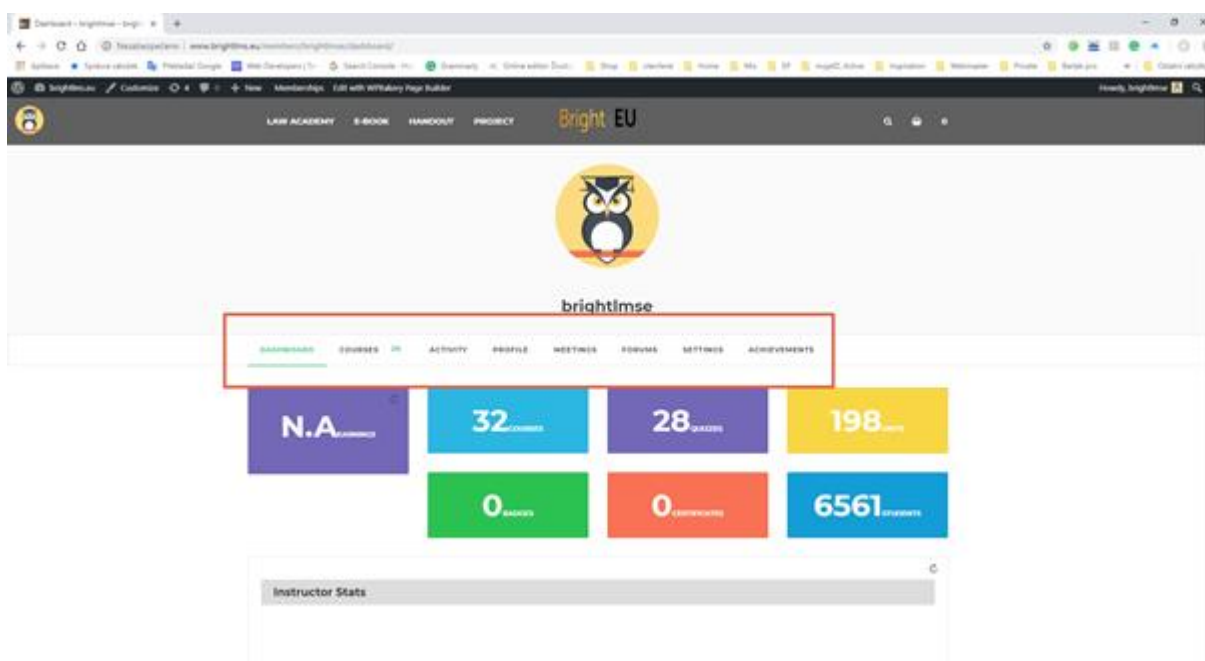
Dashboard - brightlmse - brigh ×   +

Nezabezpečeno | www.brightlms.eu/members/brightlmse/dashboard/

Aplikace  Správce záložek  Překladač Google  Web Developers  Search Console  Grammarly  Online editor  Shop  Interfaces  Home  Mix  SP  Active  Inspiration  Webmaster  Private  Ostatní záložky

brightlms.eu  Customize  4  0  + New  Memberships  Edit with WPBakery Page Builder    Howdy, brightlmse

LAW ACADEMY   E-BOOK   HANDOUT   PROJECT   Bright EU

brightlmse

DASHBOARD   COURSES 35   ACTIVITY   PROFILE   MEETINGS   FORUMS   SETTINGS   ACHIEVEMENTS

N.A EARNINGS

32 COURSES

28 QUIZZES

198 UNITS

0 BADGES

0 CERTIFICATES

6561 STUDENTS

Instructor Stats